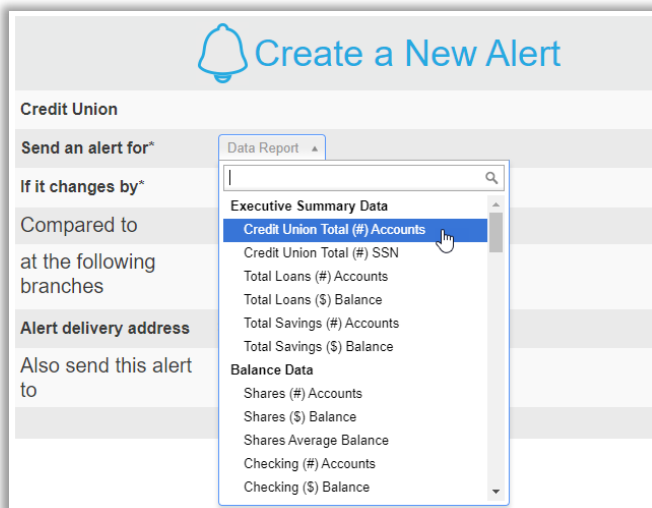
Create a New Alert

Credit Union

Send an alert for*

Data Report

If it changes by*

Compared to

at the following branches

Alert delivery address

Also send this alert to

Executive Summary Data
Credit Union Total (#) Accounts
Credit Union Total (#) SSN
Total Loans (#) Accounts
Total Loans ($) Balance
Total Savings (#) Accounts
Total Savings ($) Balance
Balance Data
Shares (#) Accounts
Shares ($) Balance
Shares Average Balance
Checking (#) Accounts
Checking ($) Balance